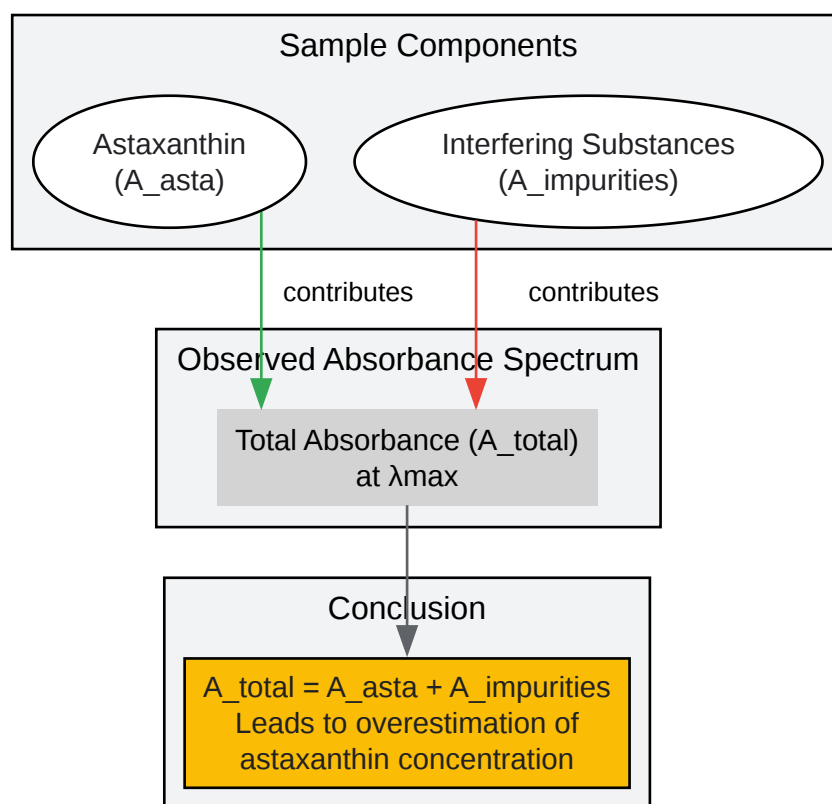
Sample Components

Astaxanthin
(A_asta)

Interfering Substances
(A_impurities)

contributes

contributes

Observed Absorbance Spectrum

Total Absorbance (A_total)
at λmax

Conclusion

A_total = A_asta + A_impurities
Leads to overestimation of
astaxanthin concentration